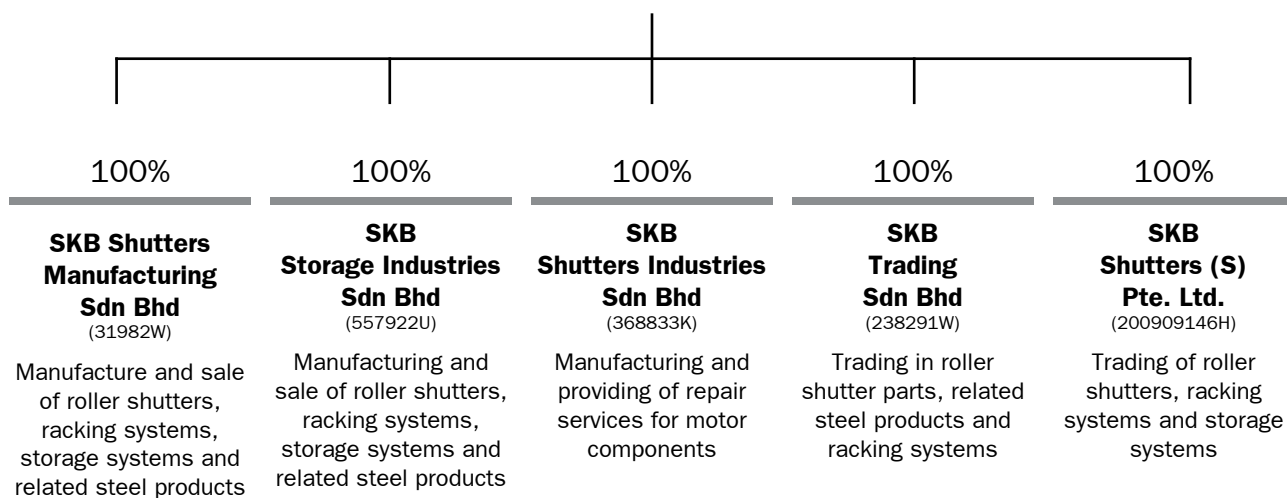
100%

SKB Shutters Manufacturing Sdn Bhd
(31982W)

Manufacture and sale of roller shutters, racking systems, storage systems and related steel products

100%

SKB Storage Industries Sdn Bhd
(557922U)

Manufacturing and sale of roller shutters, racking systems, storage systems and related steel products

100%

SKB Shutters Industries Sdn Bhd
(368833K)

Manufacturing and providing of repair services for motor components

100%

SKB Trading Sdn Bhd
(238291W)

Trading in roller shutter parts, related steel products and racking systems

100%

SKB Shutters (S) Pte. Ltd.
(200909146H)

Trading of roller shutters, racking systems and storage systems